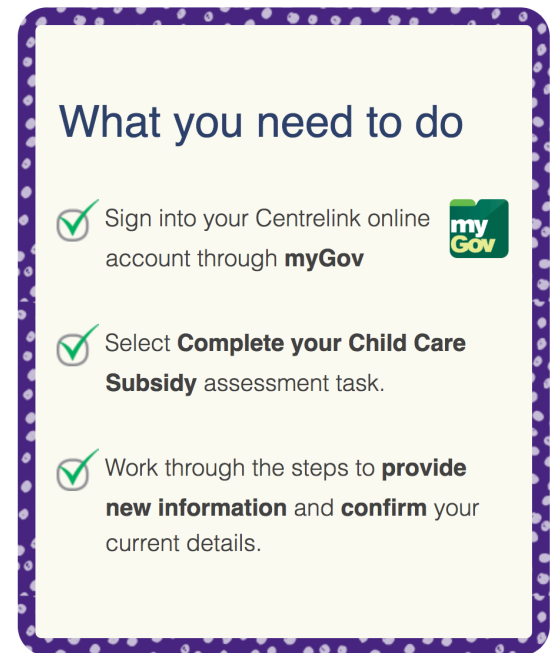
What you need to do

Sign into your Centrelink online account through **myGov**

my Gov

Select **Complete your Child Care Subsidy** assessment task.

Work through the steps to **provide new information** and **confirm** your current details.